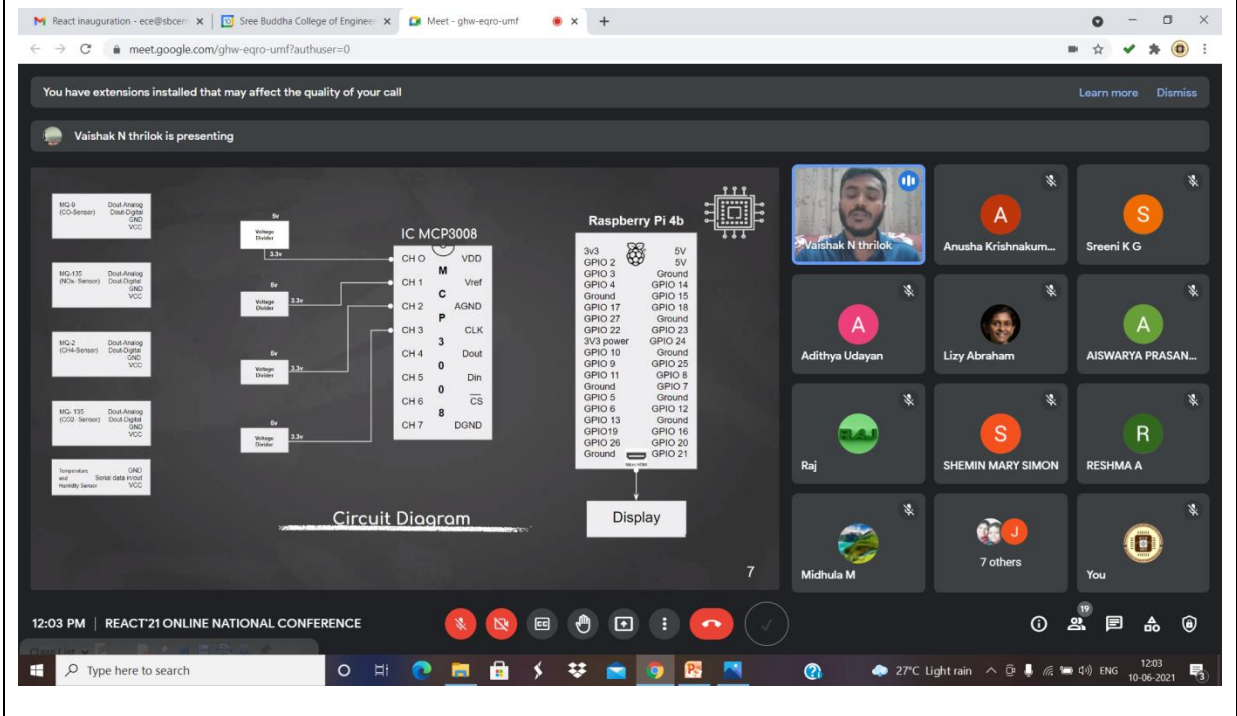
React inauguration - ece@sbcem
Sree Buddha College of Engineer
Meet - ghw-eqro-umf

meet.google.com/ghw-eqro-umf?authuser=0

You have extensions installed that may affect the quality of your call
Learn more Dismiss

Vaishak N thrilok is presenting

MQ-9 (CO-Sensor) Dout-Analog Dout-Digital GND VCC

MQ-135 (NOx- Sensor) Dout-Analog Dout-Digital GND VCC

MQ-2 (CH4-Sensor) Dout-Analog Dout-Digital GND VCC

MQ- 135 (CO2- Sensor) Dout-Analog Dout-Digital GND VCC

Temperature and Humidity Sensor GND Serial data in/out VCC

5v Voltage Divider 3.3v
5v Voltage Divider 3.3v
5v Voltage Divider 3.3v
5v Voltage Divider 3.3v

IC MCP3008

| | MCP3008 | |
|---|---|---|
| CH O | | VDD |
| CH 1 | | Vref |
| CH 2 | | AGND |
| CH 3 | | CLK |
| CH 4 | | Dout |
| CH 5 | | Din |
| CH 6 | | $\overline{CS}$ |
| CH 7 | | DGND |

Raspberry Pi 4b

| | |
|---|---|
| 3v3 | 5V |
| GPIO 2 | 5V |
| GPIO 3 | Ground |
| GPIO 4 | GPIO 14 |
| Ground | GPIO 15 |
| GPIO 17 | GPIO 18 |
| GPIO 27 | Ground |
| GPIO 22 | GPIO 23 |
| 3V3 power | GPIO 24 |
| GPIO 10 | Ground |
| GPIO 9 | GPIO 25 |
| GPIO 11 | GPIO 8 |
| Ground | GPIO 7 |
| GPIO 5 | Ground |
| GPIO 6 | GPIO 12 |
| GPIO 13 | Ground |
| GPIO19 | GPIO 16 |
| GPIO 26 | GPIO 20 |
| Ground | GPIO 21 |

Micro HDMI

Display

Circuit Diagram

7

Vaishak N thrilok
Anusha Krishnakum...
Sreeni K G
Adithya Udayan
Lizy Abraham
AISWARYA PRASAN...
Raj
SHEMIN MARY SIMON
RESHMA A
Midhula M
7 others
You

12:03 PM | REACT'21 ONLINE NATIONAL CONFERENCE

19

Type here to search
27°C Light rain ENG 12:03 10-06-2021